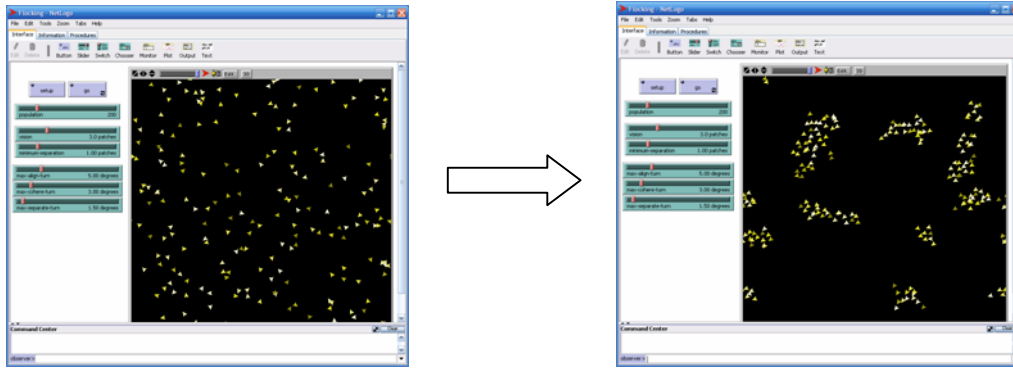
Flocking - NetLogo
File Edit Tools Zoom Tabs Help
Interface Information Procedures
Edit Delete Button Slider Switch Chooser Monitor Plot Output Text
setup go
population 200
vision 3.0 patches
minimum-separation 1.00 patches
max-align-turn 5.00 degrees
max-cohere-turn 3.00 degrees
max-separate-turn 1.50 degrees
Command Center
Clear
observer>

Flocking - NetLogo
File Edit Tools Zoom Tabs Help
Interface Information Procedures
Edit Delete Button Slider Switch Chooser Monitor Plot Output Text
setup go
population 200
vision 3.0 patches
minimum-separation 1.00 patches
max-align-turn 5.00 degrees
max-cohere-turn 3.00 degrees
max-separate-turn 1.50 degrees
Command Center
Clear
observer>